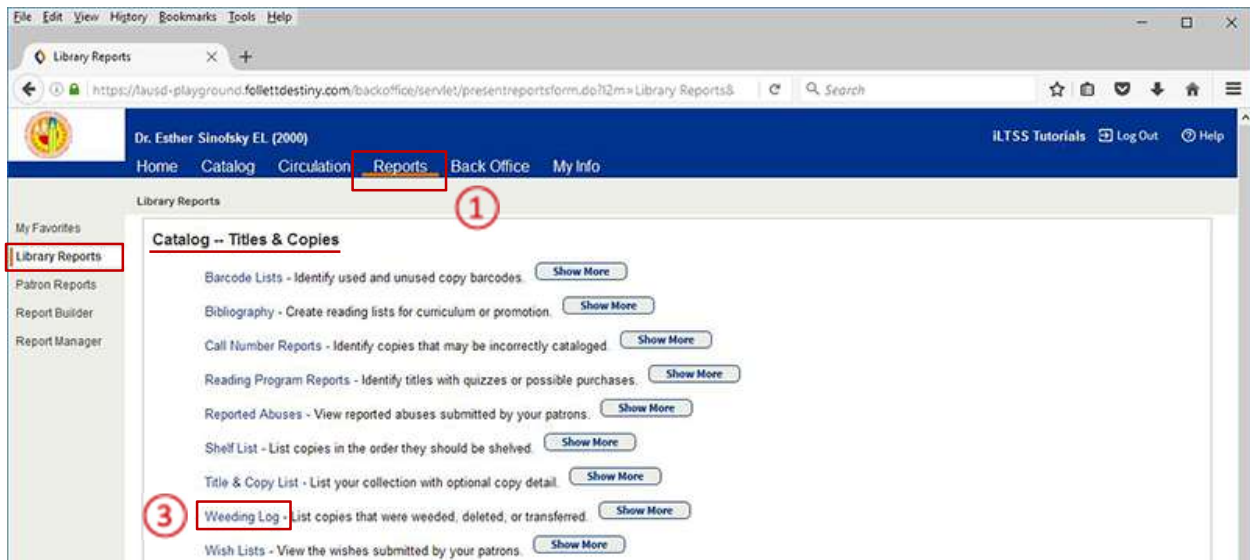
File Edit View History Bookmarks Tools Help

Library Reports ×

https://lausd-playground.follettdestiny.com/backoffice/servlet/presentreportsform.do?l2m=Library Reports&

Search

Dr. Esther Sinofsky EL (2000)

iLTSS Tutorials Log Out Help

Home Catalog Circulation Reports Back Office My Info

Library Reports

1

My Favorites
Library Reports
Patron Reports
Report Builder
Report Manager

Catalog -- Titles & Copies

Barcode Lists - Identify used and unused copy barcodes. Show More

Bibliography - Create reading lists for curriculum or promotion. Show More

Call Number Reports - Identify copies that may be incorrectly cataloged. Show More

Reading Program Reports - Identify titles with quizzes or possible purchases. Show More

Reported Abuses - View reported abuses submitted by your patrons. Show More

Shelf List - List copies in the order they should be shelved. Show More

Title & Copy List - List your collection with optional copy detail. Show More

3

Weeding Log - List copies that were weeded, deleted, or transferred. Show More

Wish Lists - View the wishes submitted by your patrons. Show More